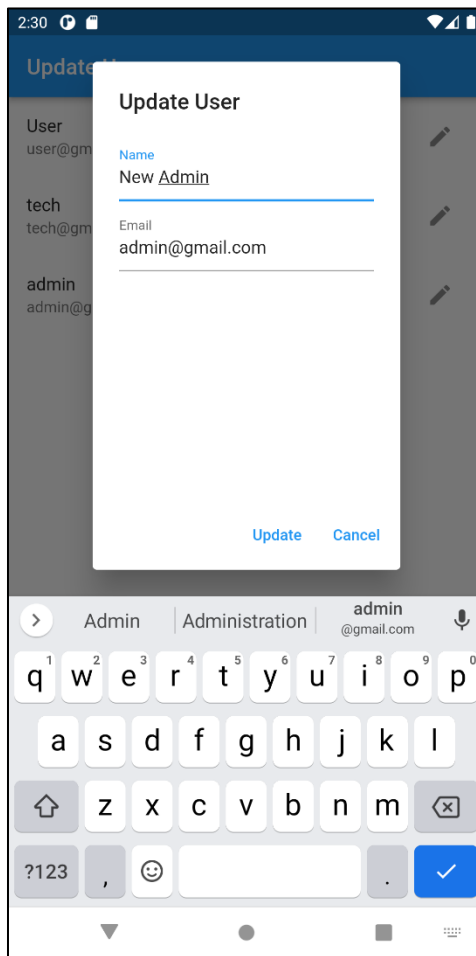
2:30

Update U

User
user@gm

tech
tech@gm

admin
admin@g

Update User

Name
New Admin

Email
admin@gmail.com

Update Cancel

Admin | Administration | admin @gmail.com

q 1 w 2 e 3 r 4 t 5 y 6 u 7 i 8 o 9 p 0
a s d f g h j k l
z x c v b n m
?123 , .